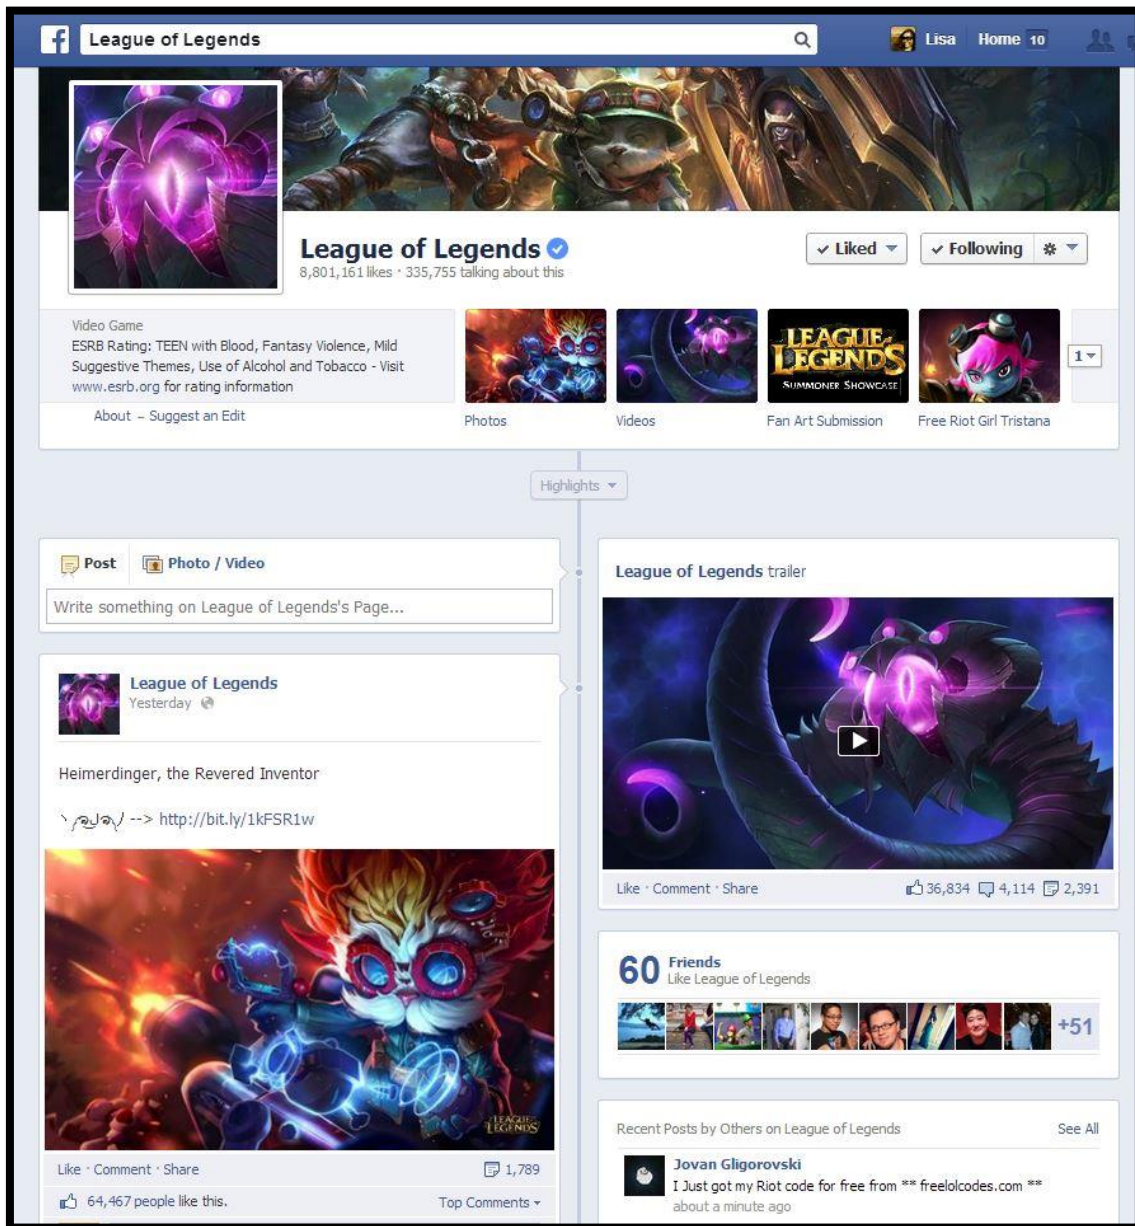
League of Legends

Lisa Home 10

League of Legends
8,801,161 likes · 335,755 talking about this

✓ Liked ✓ Following

Video Game
ESRB Rating: TEEN with Blood, Fantasy Violence, Mild Suggestive Themes, Use of Alcohol and Tobacco - Visit www.esrb.org for rating information

About – Suggest an Edit

LEAGUE LEGENDS SUMMONER SHOWCASE

1

Photos Videos Fan Art Submission Free Riot Girl Tristana

Highlights

Post Photo / Video

Write something on League of Legends's Page...

League of Legends
Yesterday

Heimerdinger, the Revered Inventor

ヽ༼ຈل͜ຈ༽ﾉ --> http://bit.ly/1kFSR1w

LEAGUE LEGENDS

Like · Comment · Share 1,789

64,467 people like this. Top Comments

League of Legends trailer

Like · Comment · Share 36,834 4,114 2,391

60 Friends
Like League of Legends

+51

Recent Posts by Others on League of Legends See All

Jovan Gligorovski
I Just got my Riot code for free from ** freelolcodes.com **
about a minute ago